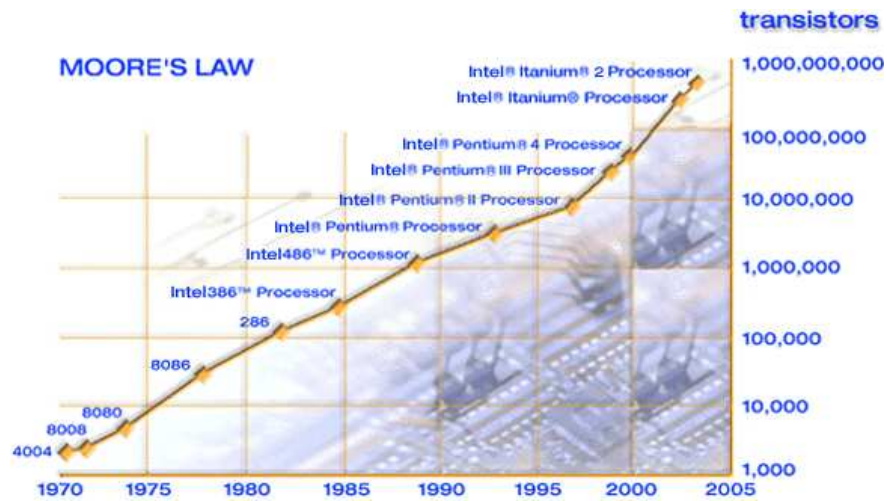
MOORE'S LAW

transistors

Intel® Itanium® 2 Processor
Intel® Itanium® Processor
Intel® Pentium® 4 Processor
Intel® Pentium® III Processor
Intel® Pentium® II Processor
Intel® Pentium® Processor
Intel486™ Processor
Intel386™ Processor
286
8086
8080
8008
4004

1,000,000,000
100,000,000
10,000,000
1,000,000
100,000
10,000
1,000

1970 1975 1980 1985 1990 1995 2000 2005